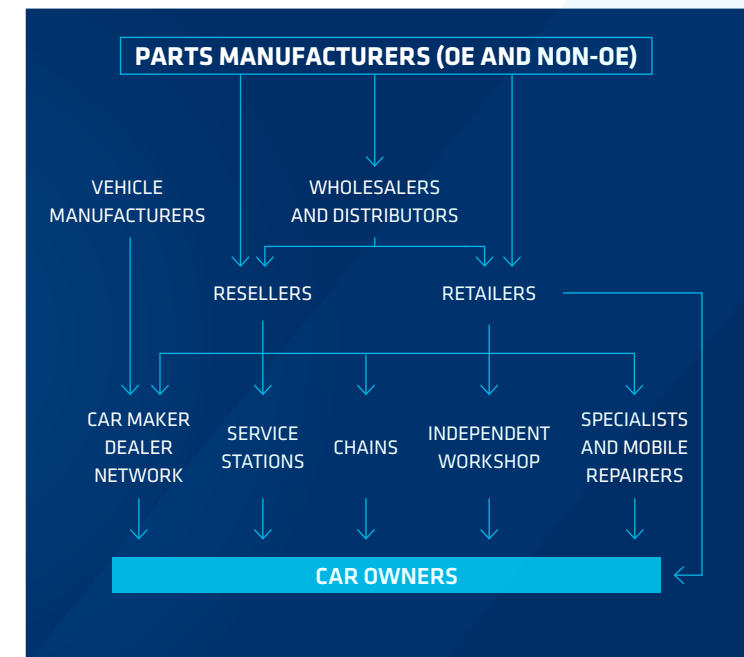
PARTS MANUFACTURERS (OE AND NON-OE)

VEHICLE MANUFACTURERS

WHOLESALERS AND DISTRIBUTORS

RESELLERS

RETAILERS

CAR MAKER DEALER NETWORK

SERVICE STATIONS

CHAINS

INDEPENDENT WORKSHOP

SPECIALISTS AND MOBILE REPAIRERS

CAR OWNERS